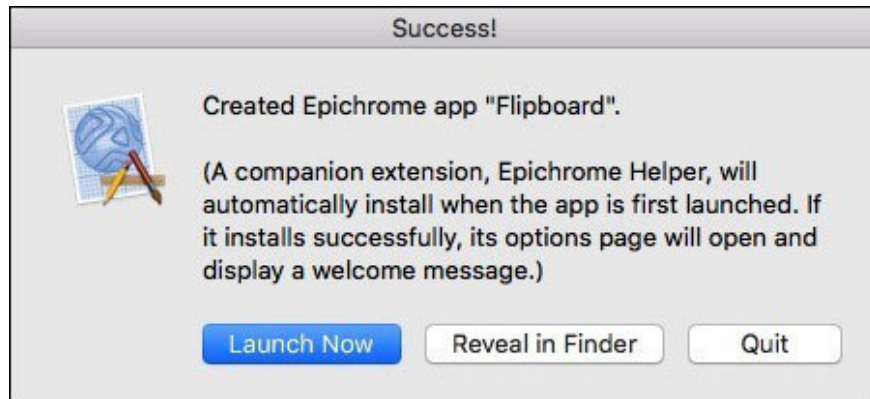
Success!

Created Epichrome app "Flipboard".

(A companion extension, Epichrome Helper, will automatically install when the app is first launched. If it installs successfully, its options page will open and display a welcome message.)

Launch Now

Reveal in Finder

Quit